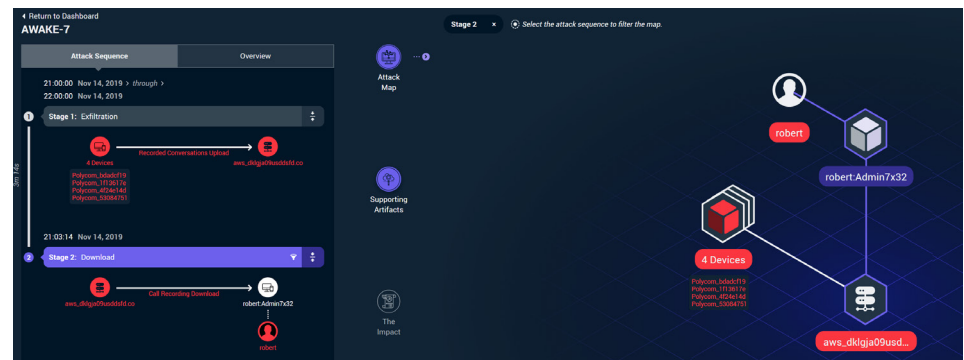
◂ Return to Dashboard
AWAKE-7

Attack Sequence | Overview

21:00:00 Nov 14, 2019 > through >
22:00:00 Nov 14, 2019

1
Stage 1: Exfiltration

4 Devices
Recorded Conversations Upload
aws_dklgja09usddsfd.co
Polycom_bdadcf19
Polycom_1f13617e
Polycom_4f24e14d
Polycom_53084751

3m 14s

21:03:14 Nov 14, 2019

2
Stage 2: Download

aws_dklgja09usddsfd.co
Call Recording Download
robert:Admin7x32
robert

Attack Map
Supporting Artifacts
The Impact

Stage 2 ×
Select the attack sequence to filter the map.

robert
robert:Admin7x32
4 Devices
Polycom_bdadcf19
Polycom_1f13617e
Polycom_4f24e14d
Polycom_53084751
aws_dklgja09usd...